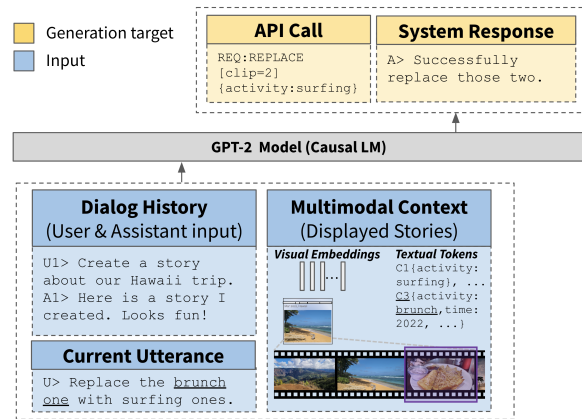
Generation target

Input

API Call

REQ:REPLACE [clip=2] {activity:surfing}

System Response

A> Successfully replace those two.

GPT-2 Model (Causal LM)

Dialog History (User & Assistant input)

U1> Create a story about our Hawaii trip.
A1> Here is a story I created. Looks fun!

Current Utterance

U> Replace the brunch one with surfing ones.

Multimodal Context (Displayed Stories)

Visual Embeddings

...

Textual Tokens

C1{activity: surfing}, ...
C3{activity: brunch,time: 2022, ...}